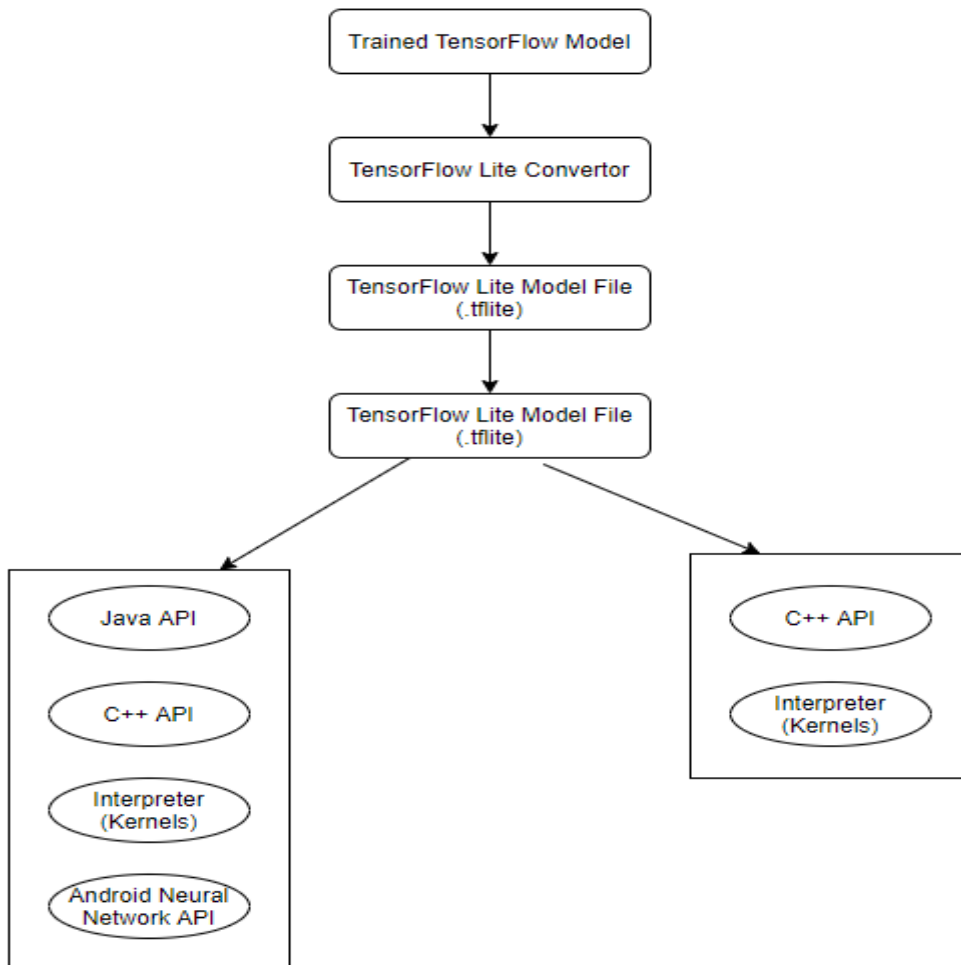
Trained TensorFlow Model

TensorFlow Lite Convertor

TensorFlow Lite Model File (.tflite)

TensorFlow Lite Model File (.tflite)

Java API

C++ API

Interpreter (Kernels)

Android Neural Network API

C++ API

Interpreter (Kernels)